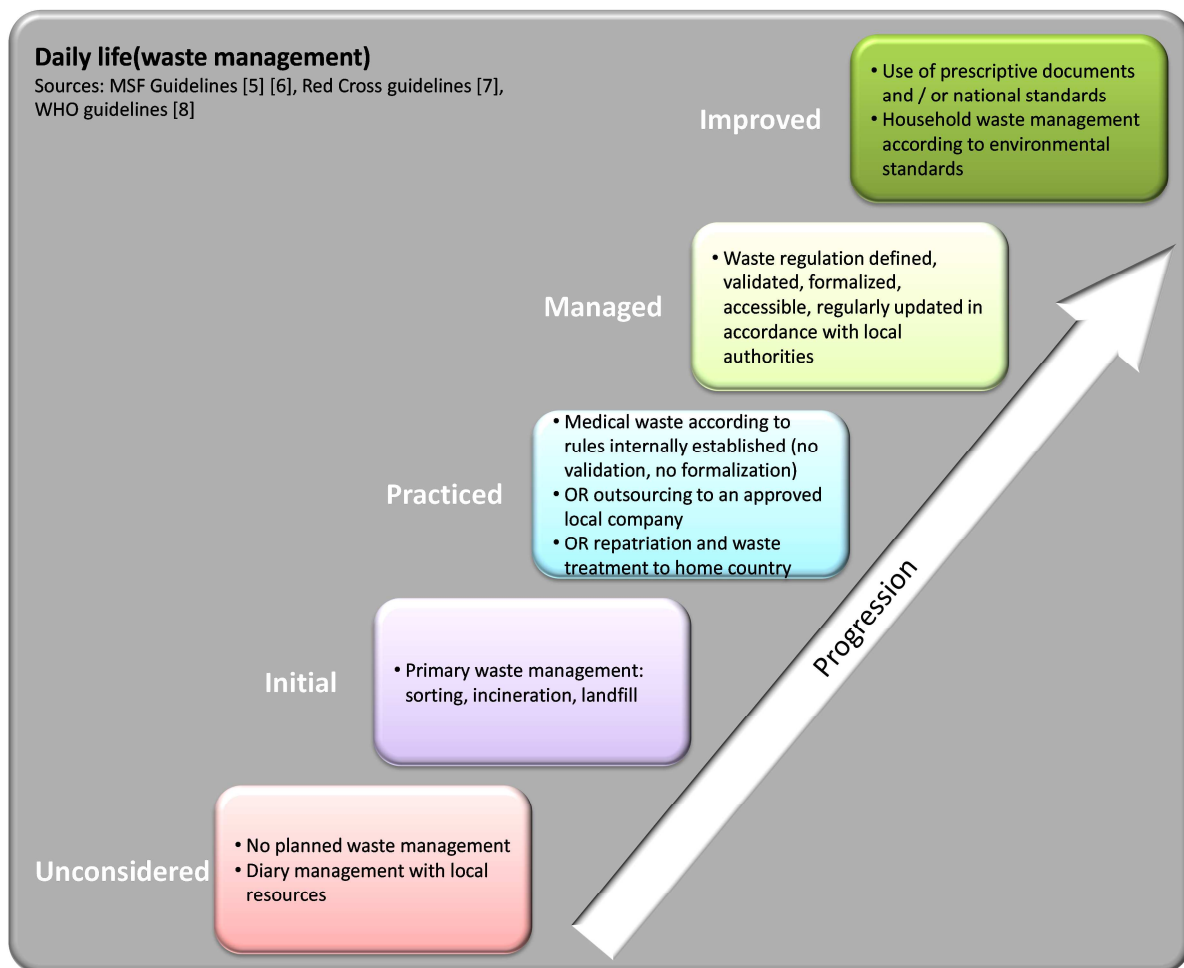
Daily life(waste management)
Sources: MSF Guidelines [5] [6], Red Cross guidelines [7], WHO guidelines [8]

Improved

• Use of prescriptive documents and / or national standards
• Household waste management according to environmental standards

Managed

• Waste regulation defined, validated, formalized, accessible, regularly updated in accordance with local authorities

Practiced

• Medical waste according to rules internally established (no validation, no formalization)
• OR outsourcing to an approved local company
• OR repatriation and waste treatment to home country

Initial

• Primary waste management: sorting, incineration, landfill

Unconsidered

• No planned waste management
• Diary management with local resources

Progression